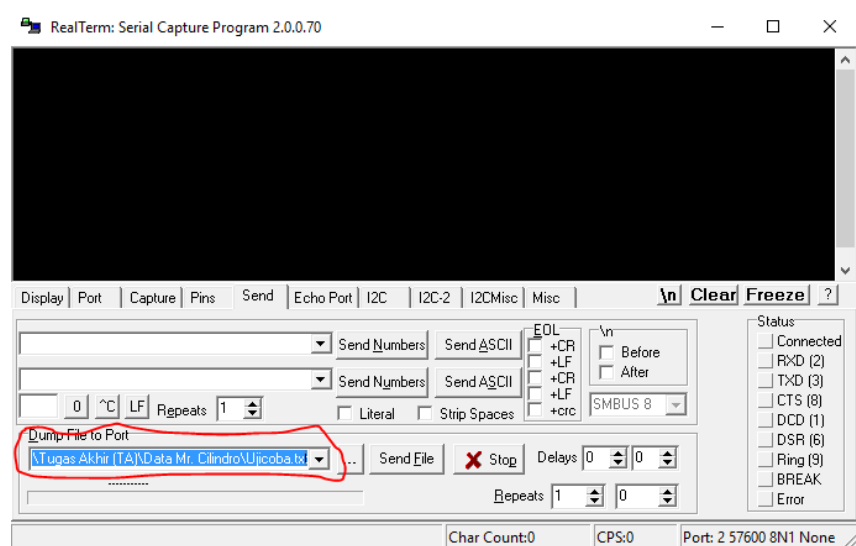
RealTerm: Serial Capture Program 2.0.0.70

Display | Port | Capture | Pins | Send | Echo Port | I2C | I2C-2 | I2CMisc | Misc

\n Clear Freeze ?

Send Numbers Send ASCII
Send Numbers Send ASCII

EOL
+CR
+LF
+CR
+LF
+crc

\n
Before
After

0 ^C LF Repeats 1

Literal Strip Spaces

SMBUS 8

Dump File to Port
\Tugas Akhir (TA)\Data Mr. Cilindro\Ujicoba.txt
...
Send File
Stop
Delays 0 0
Repeats 1 0

Status
Connected
RXD (2)
TXD (3)
CTS (8)
DCD (1)
DSR (6)
Ring (9)
BREAK
Error

Char Count:0 CPS:0 Port: 2 57600 8N1 None